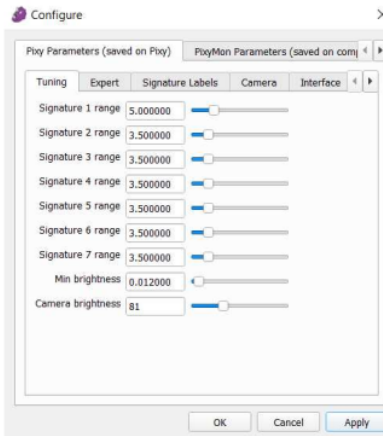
Configure

Pixy Parameters (saved on Pixy) | PixyMon Parameters (saved on com

Tuning | Expert | Signature Labels | Camera | Interface

Signature 1 range 5.000000
Signature 2 range 3.500000
Signature 3 range 3.500000
Signature 4 range 3.500000
Signature 5 range 3.500000
Signature 6 range 3.500000
Signature 7 range 3.500000
Min brightness 0.012000
Camera brightness 81

OK | Cancel | Apply